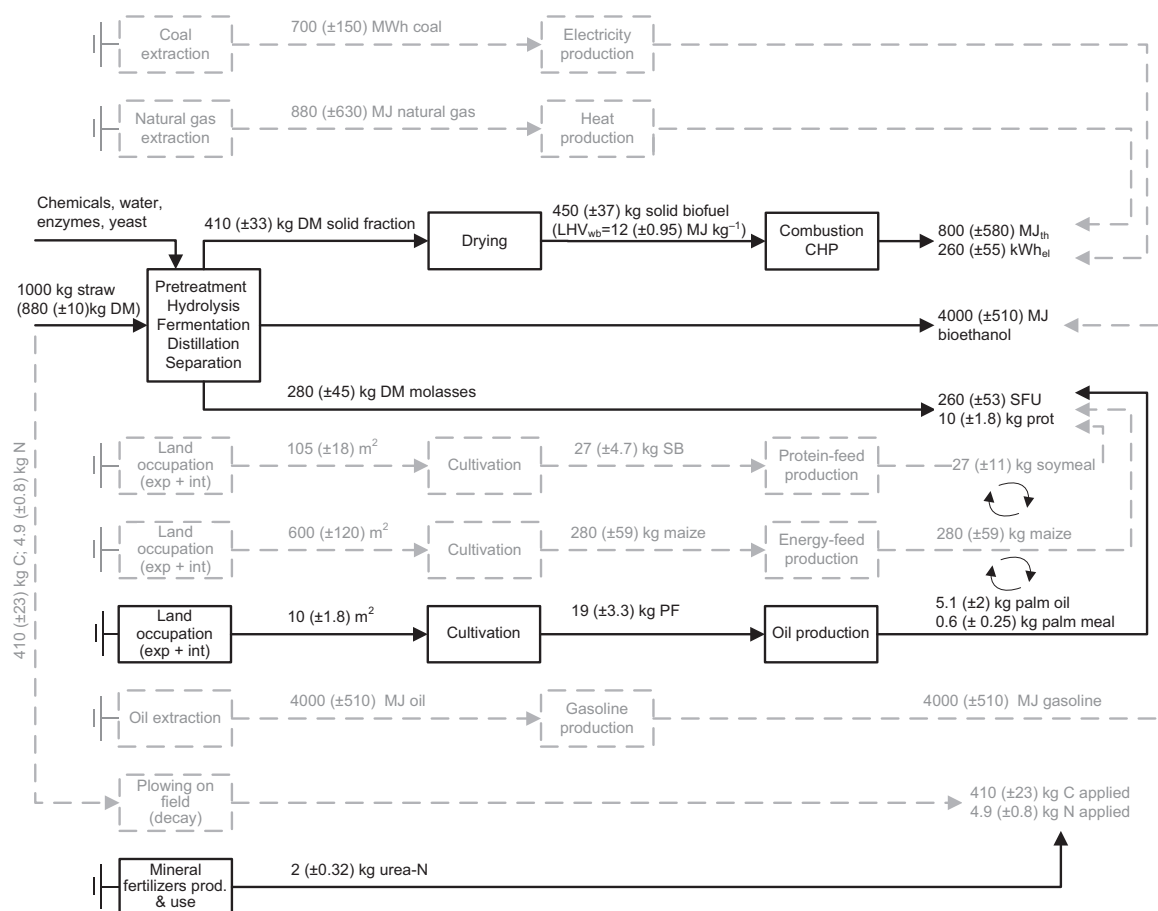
Coal extraction

700 (±150) MWh coal

Electricity production

Natural gas extraction

880 (±630) MJ natural gas

Heat production

Chemicals, water, enzymes, yeast

410 (±33) kg DM solid fraction

Drying

450 (±37) kg solid biofuel (LHV$_{wb}$=12 (±0.95) MJ kg$^{-1}$)

Combustion CHP

800 (±580) MJ$_{th}$
260 (±55) kWh$_{el}$

1000 kg straw (880 (±10)kg DM)

Pretreatment Hydrolysis Fermentation Distillation Separation

4000 (±510) MJ bioethanol

280 (±45) kg DM molasses

260 (±53) SFU
10 (±1.8) kg prot

410 (±23) kg C; 4.9 (±0.8) kg N

Land occupation (exp + int)

105 (±18) m$^2$

Cultivation

27 (±4.7) kg SB

Protein-feed production

27 (±11) kg soymeal

Land occupation (exp + int)

600 (±120) m$^2$

Cultivation

280 (±59) kg maize

Energy-feed production

280 (±59) kg maize

Land occupation (exp + int)

10 (±1.8) m$^2$

Cultivation

19 (±3.3) kg PF

Oil production

5.1 (±2) kg palm oil
0.6 (± 0.25) kg palm meal

Oil extraction

4000 (±510) MJ oil

Gasoline production

4000 (±510) MJ gasoline

Plowing on field (decay)

410 (±23) kg C applied
4.9 (±0.8) kg N applied

Mineral fertilizers prod. & use

2 (±0.32) kg urea-N